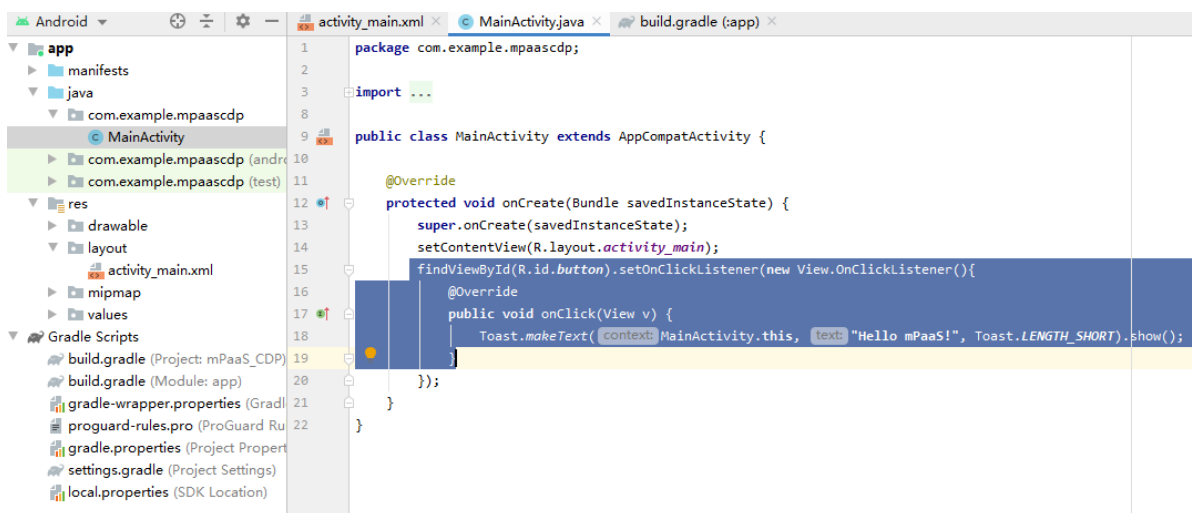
Android

app
manifests
java
com.example.mpaascdp
MainActivity
com.example.mpaascdp (andro
com.example.mpaascdp (test)
res
drawable
layout
activity_main.xml
mipmap
values
Gradle Scripts
build.gradle (Project: mPaaS_CDP)
build.gradle (Module: app)
gradle-wrapper.properties (Gradl
proguard-rules.pro (ProGuard Ru
gradle.properties (Project Propert
settings.gradle (Project Settings)
local.properties (SDK Location)

activity_main.xml × MainActivity.java × build.gradle (:app) ×

1 package com.example.mpaascdp;
2
3 import ...
8
9 public class MainActivity extends AppCompatActivity {
10
11 @Override
12 protected void onCreate(Bundle savedInstanceState) {
13 super.onCreate(savedInstanceState);
14 setContentView(R.layout.activity_main);
15 findViewById(R.id.button).setOnClickListener(new View.OnClickListener(){
16 @Override
17 public void onClick(View v) {
18 Toast.makeText( context: MainActivity.this, text: "Hello mPaaS!", Toast.LENGTH_SHORT).show();
19 }
20 });
21 }
22 }